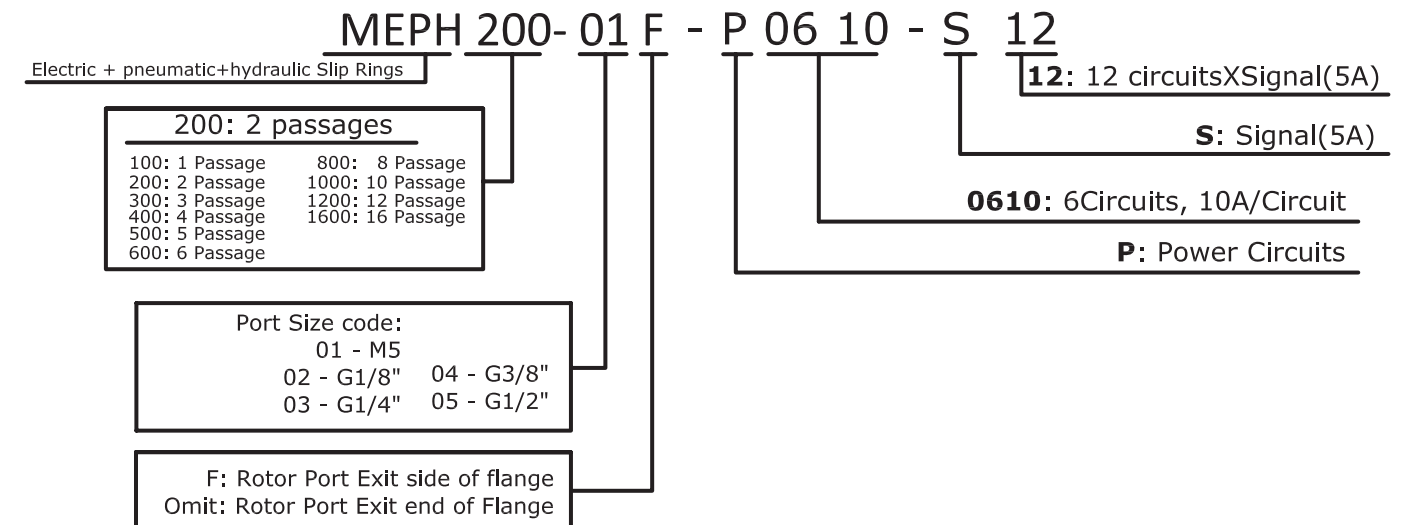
MEPH 200- 01 F - P 06 10 - S 12

Electric + pneumatic+hydraulic Slip Rings

200: 2 passages

100: 1 Passage
200: 2 Passage
300: 3 Passage
400: 4 Passage
500: 5 Passage
600: 6 Passage
800: 8 Passage
1000: 10 Passage
1200: 12 Passage
1600: 16 Passage

Port Size code:
01 - M5
02 - G1/8"
03 - G1/4"
04 - G3/8"
05 - G1/2"

F: Rotor Port Exit side of flange
Omit: Rotor Port Exit end of Flange

**12**: 12 circuitsXSignal(5A)

**S**: Signal(5A)

**0610**: 6Circuits, 10A/Circuit

**P**: Power Circuits